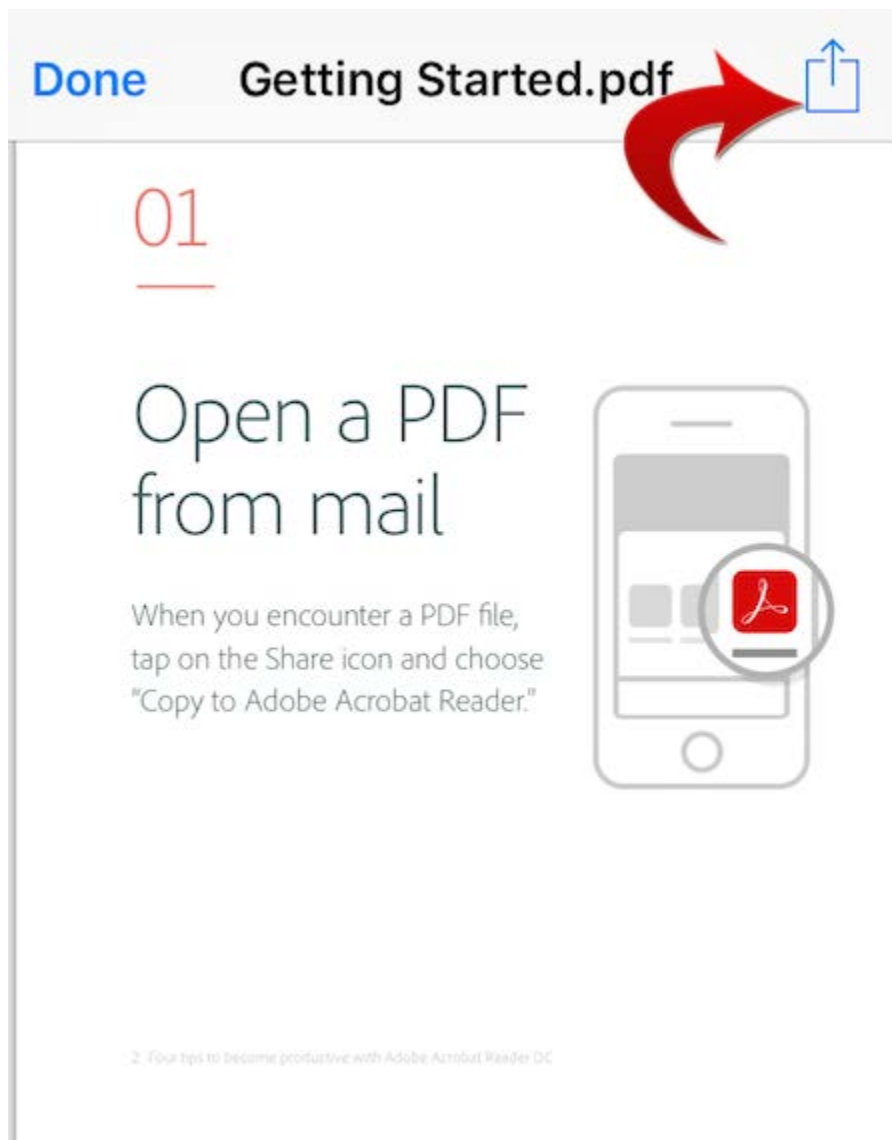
Done Getting Started.pdf

01

Open a PDF from mail

When you encounter a PDF file, tap on the Share icon and choose "Copy to Adobe Acrobat Reader."

2 Four tips to become productive with Adobe Acrobat Reader DC